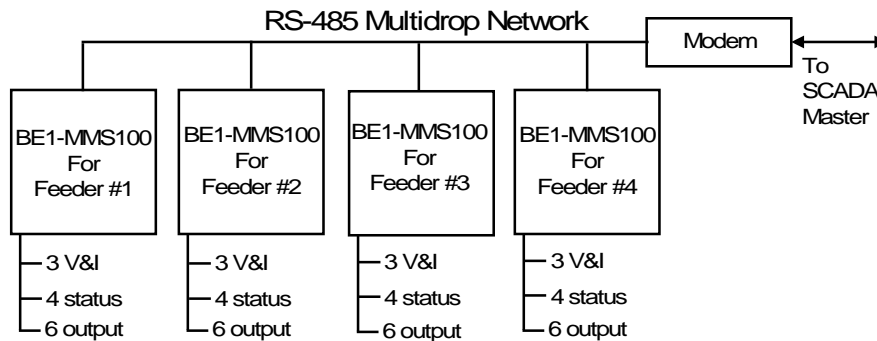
RS-485 Multidrop Network

Modem

To SCADA Master

BE1-MMS100 For Feeder #1

3 V&I
4 status
6 output

BE1-MMS100 For Feeder #2

3 V&I
4 status
6 output

BE1-MMS100 For Feeder #3

3 V&I
4 status
6 output

BE1-MMS100 For Feeder #4

3 V&I
4 status
6 output